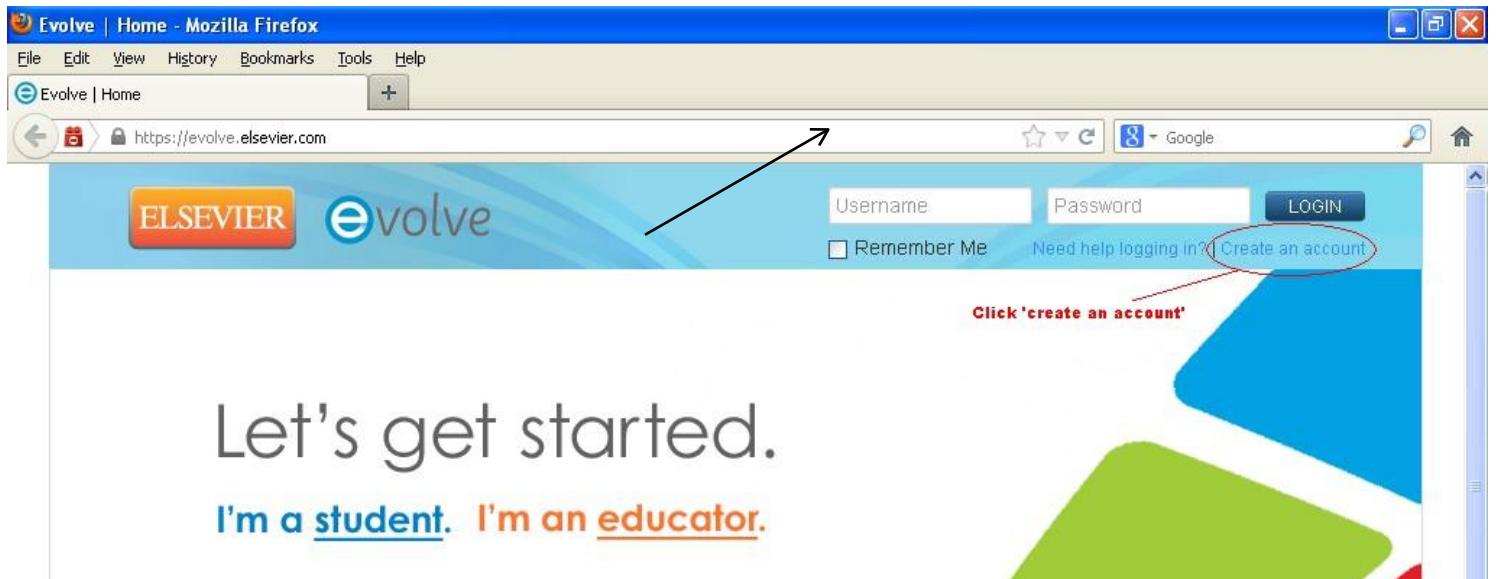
Evolve | Home - Mozilla Firefox

File Edit View History Bookmarks Tools Help

Evolve | Home

https://evolve.elsevier.com

Google

ELSEVIER evolve

Username Password LOGIN

Remember Me Need help logging in? | Create an account

Click 'create an account'

Let's get started.

I'm a student. I'm an educator.